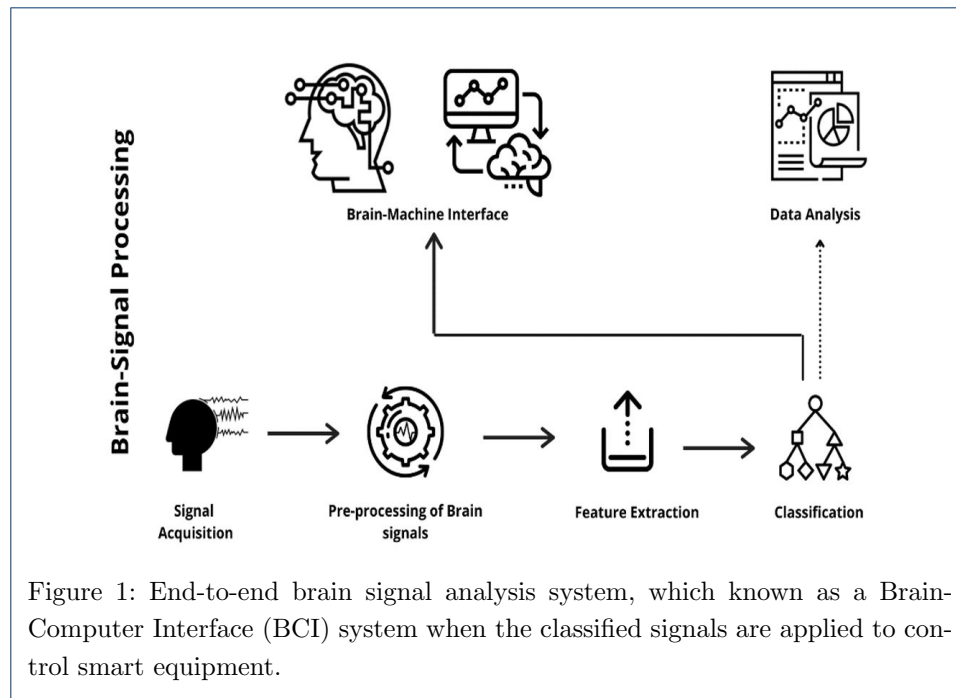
Brain-Signal Processing

Brain-Machine Interface

Data Analysis

Signal Acquisition

Pre-processing of Brain signals

Feature Extraction

Classification

Figure 1: End-to-end brain signal analysis system, which known as a Brain-Computer Interface (BCI) system when the classified signals are applied to control smart equipment.